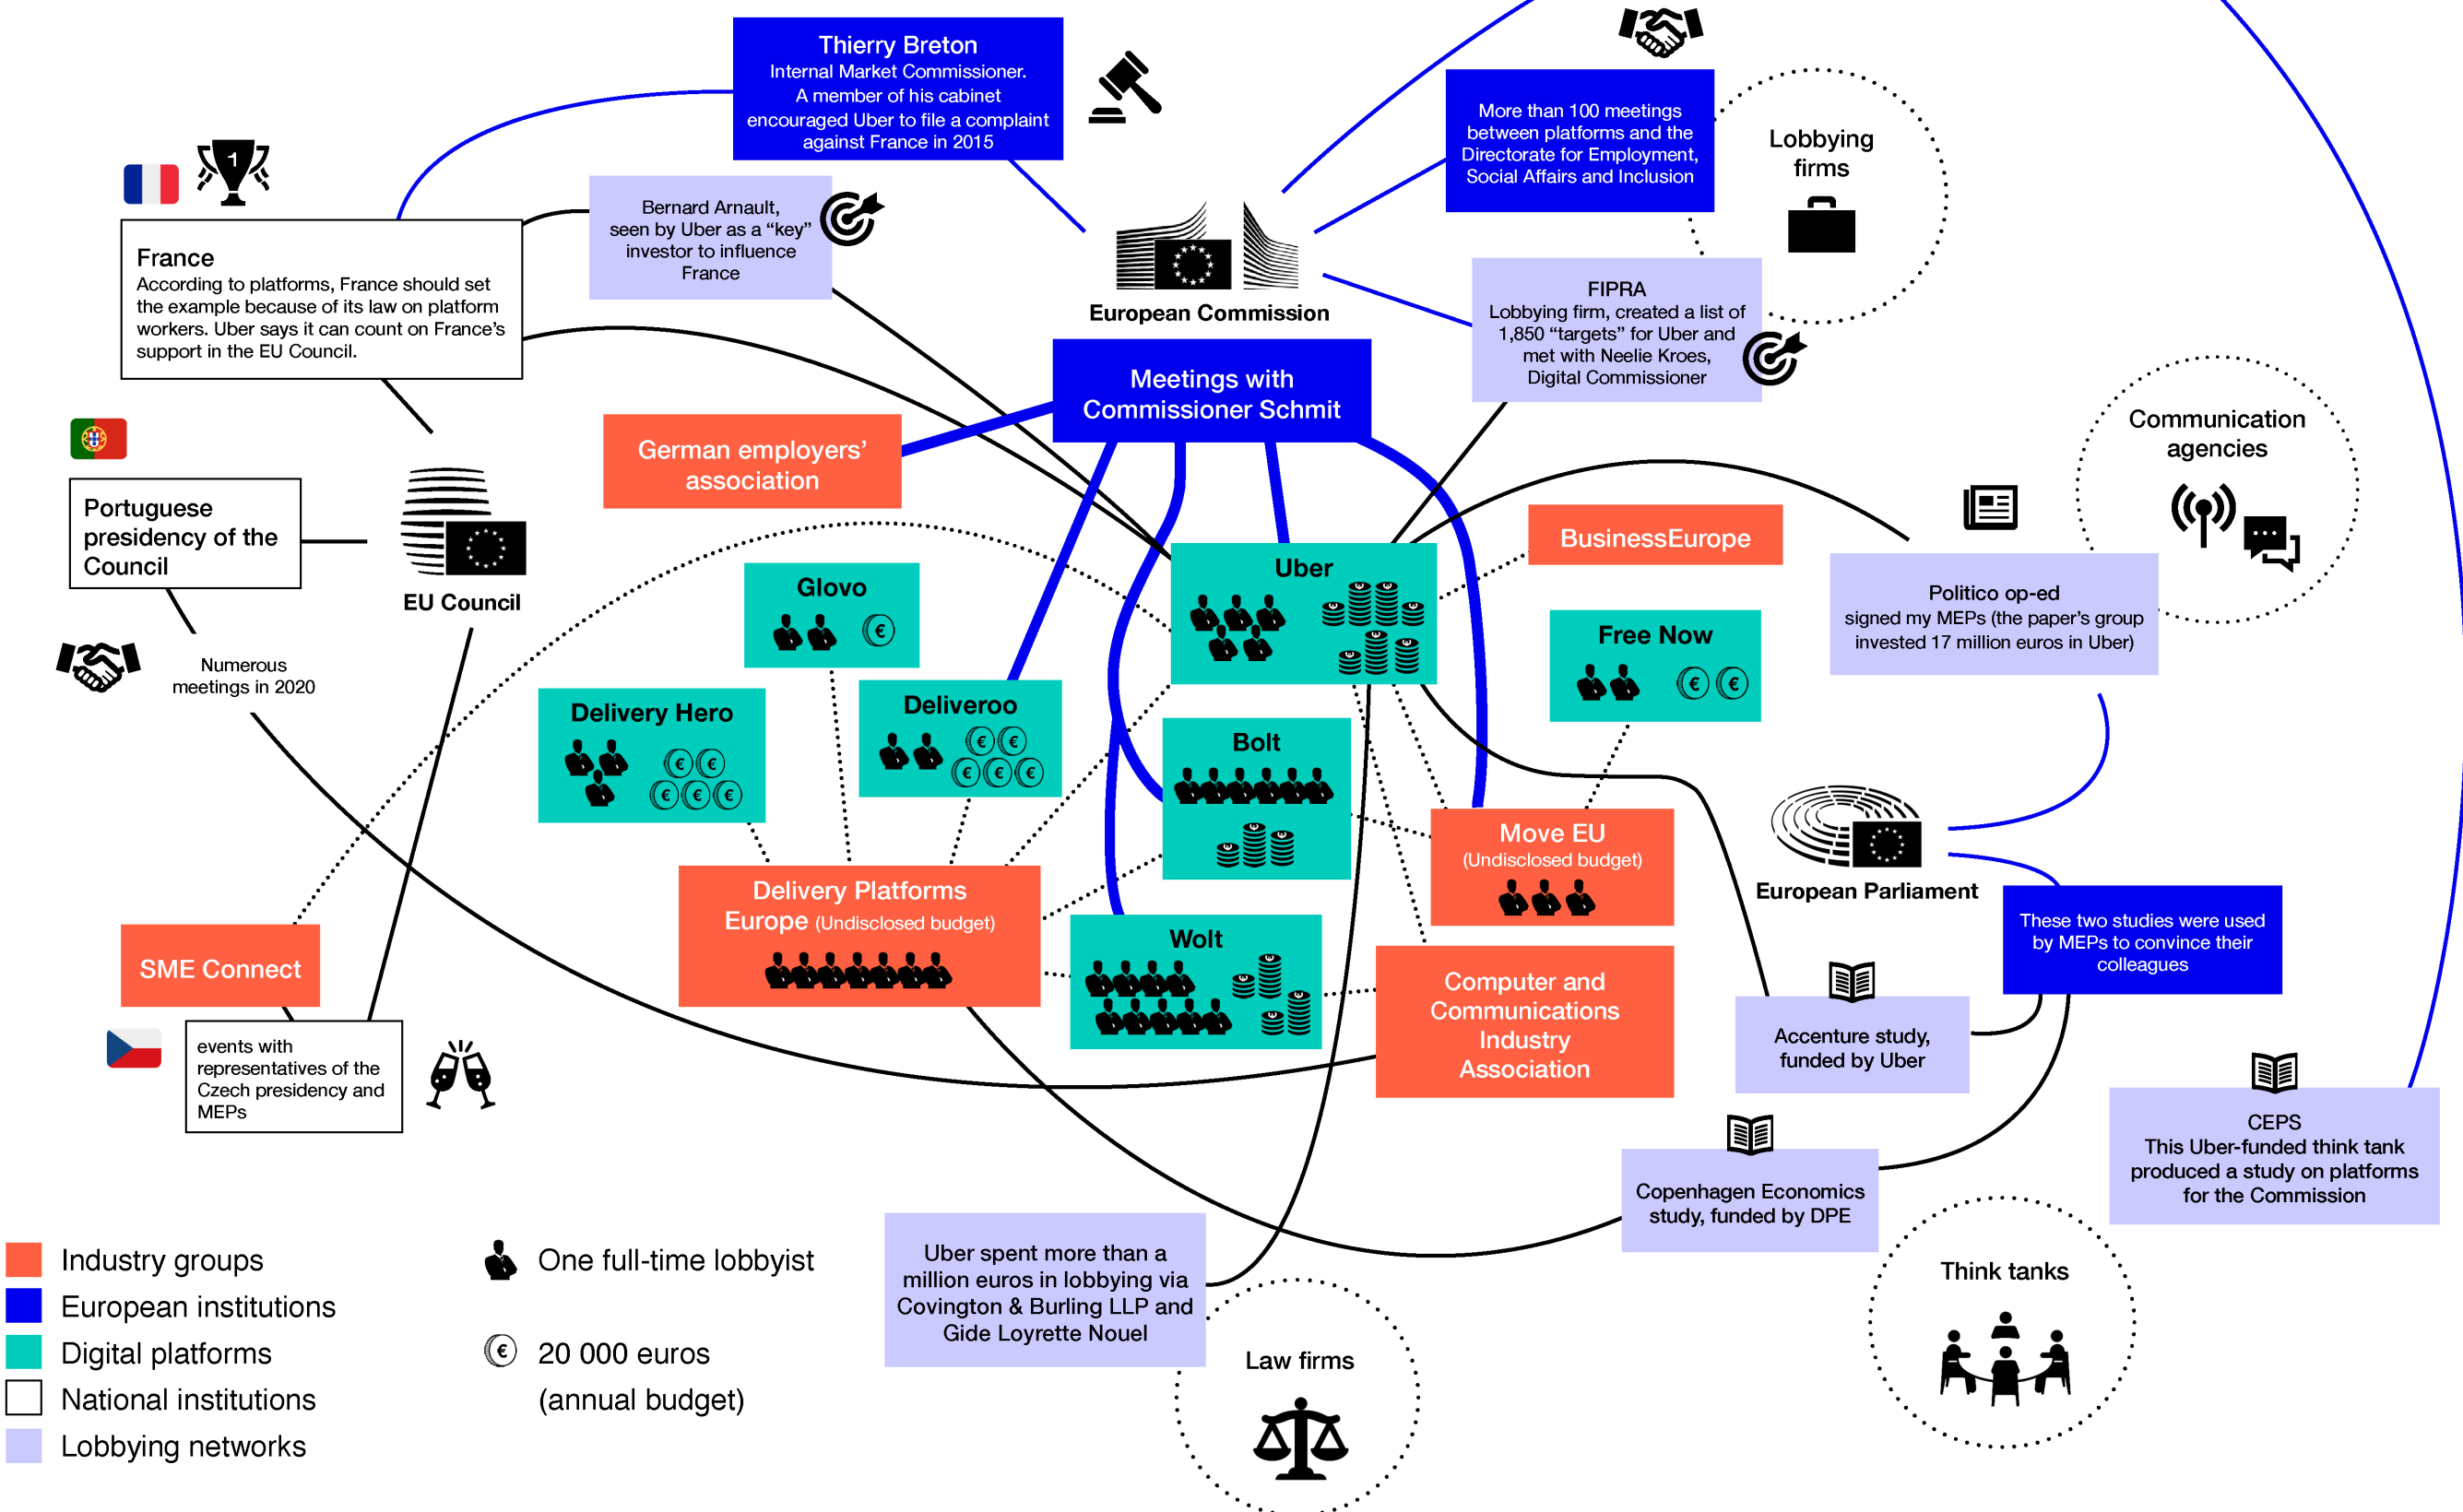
Thierry Breton
Internal Market Commissioner. A member of his cabinet encouraged Uber to file a complaint against France in 2015

More than 100 meetings between platforms and the Directorate for Employment, Social Affairs and Inclusion

Lobbying firms

1

France
According to platforms, France should set the example because of its law on platform workers. Uber says it can count on France's support in the EU Council.

Bernard Arnault, seen by Uber as a "key" investor to influence France

European Commission

FIPRA
Lobbying firm, created a list of 1,850 "targets" for Uber and met with Neelie Kroes, Digital Commissioner

Meetings with Commissioner Schmit

Communication agencies

German employers' association

Portuguese presidency of the Council

EU Council

BusinessEurope

Uber

Glovo

Politico op-ed
signed my MEPs (the paper's group invested 17 million euros in Uber)

Free Now

Numerous meetings in 2020

Delivery Hero

Deliveroo

Bolt

Move EU
(Undisclosed budget)

European Parliament

Delivery Platforms Europe (Undisclosed budget)

These two studies were used by MEPs to convince their colleagues

Wolt

SME Connect

Computer and Communications Industry Association

Accenture study, funded by Uber

events with representatives of the Czech presidency and MEPs

CEPS
This Uber-funded think tank produced a study on platforms for the Commission

Copenhagen Economics study, funded by DPE

Industry groups
European institutions
Digital platforms
National institutions
Lobbying networks

One full-time lobbyist

20 000 euros (annual budget)

Uber spent more than a million euros in lobbying via Covington & Burling LLP and Gide Loyrette Nouel

Law firms

Think tanks